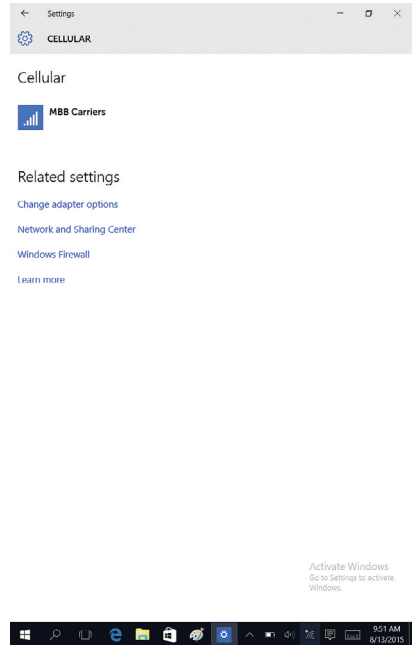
Settings

CELLULAR

Cellular

MBB Carriers

Related settings

Change adapter options

Network and Sharing Center

Windows Firewall

Learn more

Activate Windows
Go to Settings to activate Windows.

9:51 AM
8/13/2015